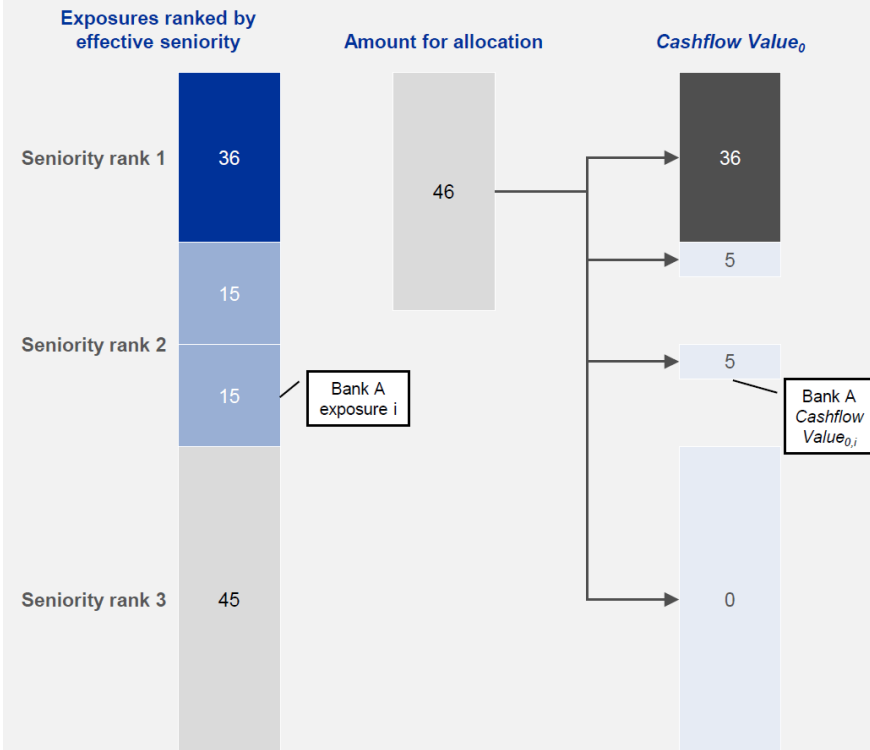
Exposures ranked by effective seniority

Amount for allocation

*Cashflow Value*$_0$

Seniority rank 1

36

46

36

5

15

Seniority rank 2

5

15

Bank A exposure i

Bank A *Cashflow Value*$_{0,i}$

Seniority rank 3

45

0